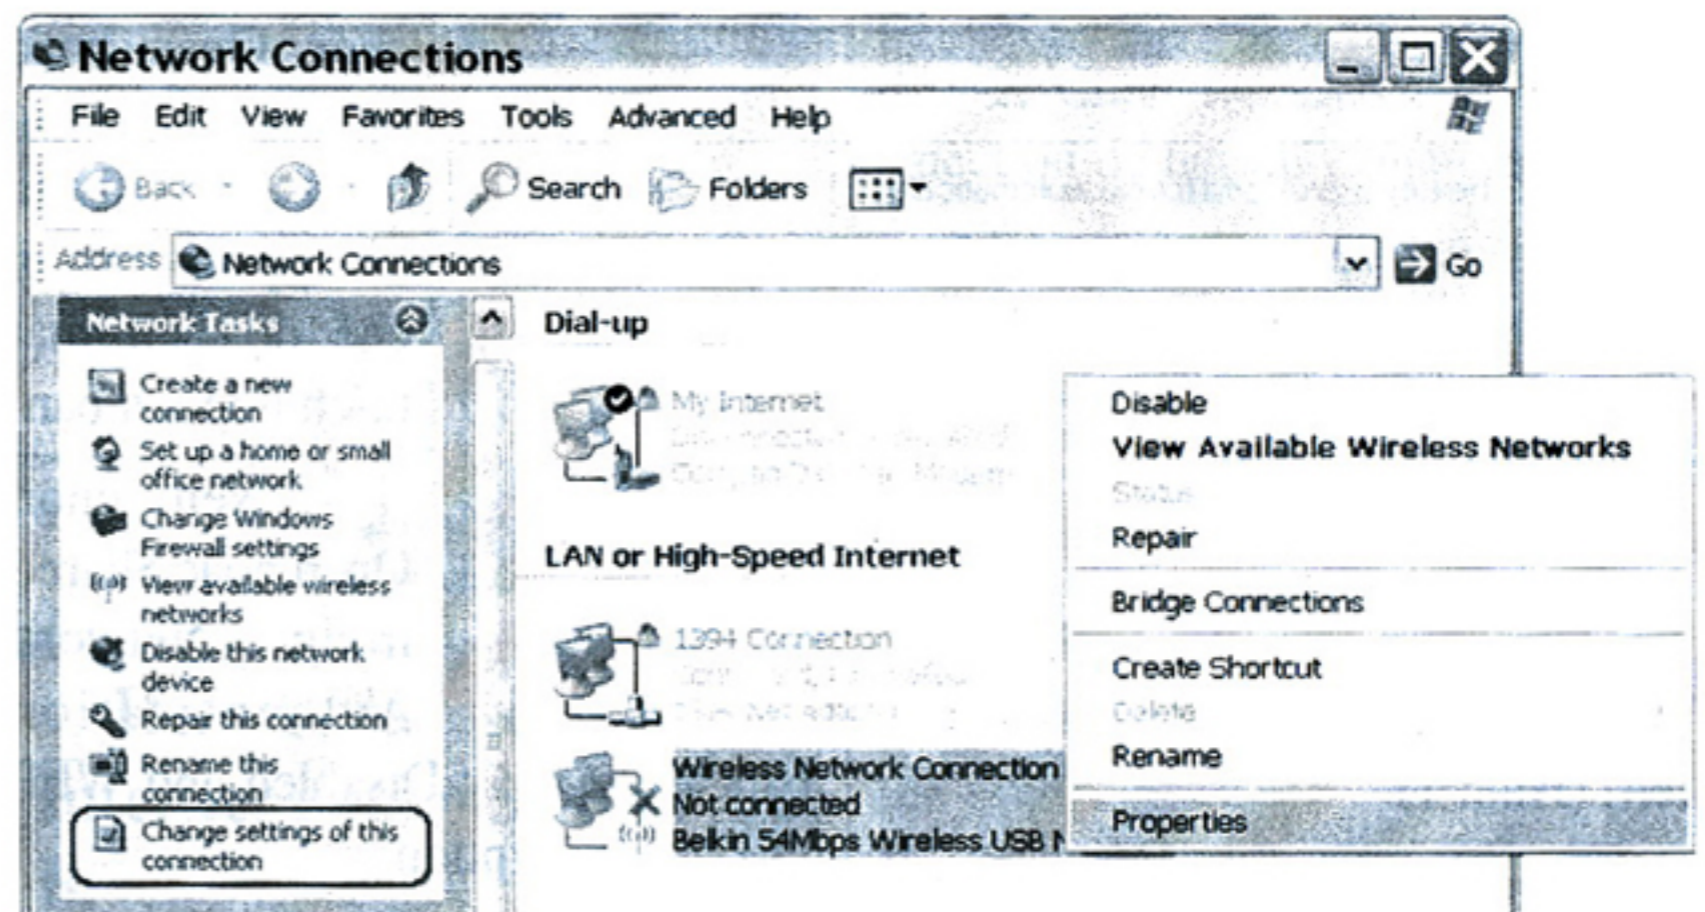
Network Connections

File Edit View Favorites Tools Advanced Help

Back Search Folders

Address Network Connections Go

Network Tasks

Create a new connection
Set up a home or small office network
Change Windows Firewall settings
View available wireless networks
Disable this network device
Repair this connection
Rename this connection
Change settings of this connection

Dial-up

My Internet
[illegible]
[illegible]

LAN or High-Speed Internet

1394 Connection
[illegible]
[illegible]

Wireless Network Connection
Not connected
Belkin 54Mbps Wireless USB N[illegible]

Disable
View Available Wireless Networks
Status
Repair
Bridge Connections
Create Shortcut
Delete
Rename
Properties